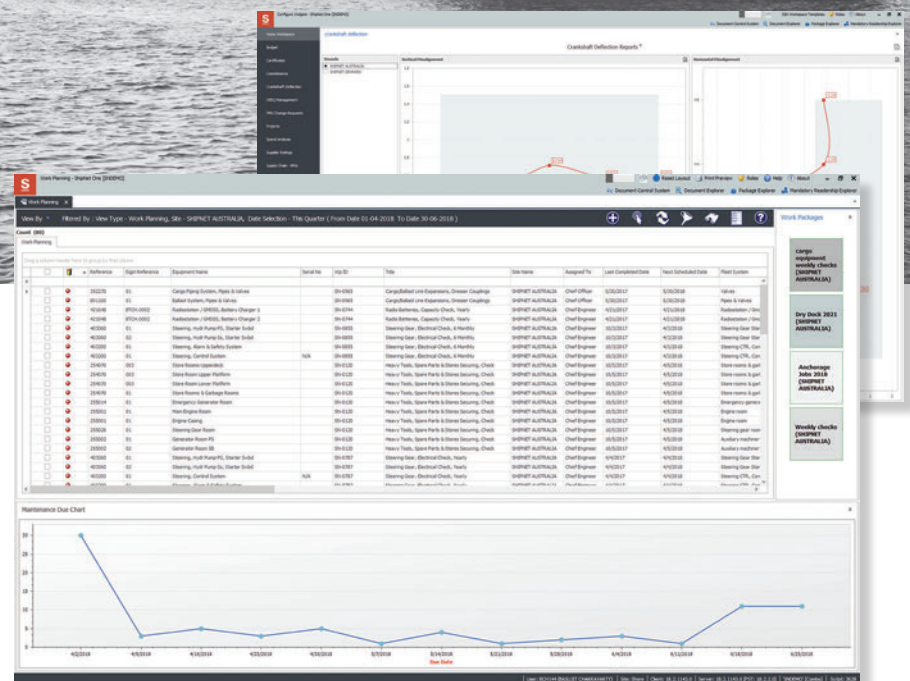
Configure Widgets - Shipnet One [SHDEMO]

Document Central System | Document Explorer | Package Explorer | Mandatory Readership Explorer

Crankshaft deflection

Crankshaft Deflection Reports

Vessels

SHIPNET AUSTRALIA

Vertical Misalignment

Horizontal Misalignment

Work Planning - Shipnet One [SHDEMO]

Reset Layout | Print Preview | Roles | Help | About

Document Central System | Document Explorer | Package Explorer | Mandatory Readership Explorer

Work Planning

View By | Filtered By : View Type - Work Planning, Site - SHIPNET AUSTRALIA, Date Selection - This Quarter ( From Date 01-04-2018 To Date 30-06-2018 )

Count (80)

Work Planning

Drag a column header here to group by that column

| Reference | Sign Reference | Equipment Name | Serial No | Job ID | Title | Site Name | Assigned To | Last Completed Date | Next Scheduled Date | Plant System |
|---|---|---|---|---|---|---|---|---|---|---|
| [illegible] | 01 | Cargo Piping System, Pipes & Valves | | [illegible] | Cargo/Ballast Line Expansions, Dresser Couplings | SHIPNET AUSTRALIA | Chief Officer | 5/30/2017 | 5/30/2018 | Valves |
| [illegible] | 01 | Ballast System, Pipes & Valves | | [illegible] | Cargo/Ballast Line Expansions, Dresser Couplings | SHIPNET AUSTRALIA | Chief Officer | 5/30/2017 | 5/30/2018 | Pipes & valves |
| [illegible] | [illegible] | Radiostation / GMDSS, Battery Charger 1 | | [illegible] | Radio Batteries, Capacity Check, Yearly | SHIPNET AUSTRALIA | Chief Engineer | 4/21/2017 | 4/21/2018 | Radiostation / Gm |
| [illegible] | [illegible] | Radiostation / GMDSS, Battery Charger 2 | | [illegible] | Radio Batteries, Capacity Check, Yearly | SHIPNET AUSTRALIA | Chief Engineer | 4/21/2017 | 4/21/2018 | Radiostation / Gm |
| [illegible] | 01 | Steering, Hydr Pump P/L Starter Svbd | | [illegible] | Steering Gear, Electrical Check, 6 Monthly | SHIPNET AUSTRALIA | Chief Engineer | 10/2/2017 | 4/2/2018 | Steering Gear Star |
| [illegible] | 02 | Steering, Hydr Pump S/L Starter Svbd | | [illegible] | Steering Gear, Electrical Check, 6 Monthly | SHIPNET AUSTRALIA | Chief Engineer | 10/2/2017 | 4/2/2018 | Steering Gear Star |
| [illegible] | 01 | Steering, Alarm & Safety System | | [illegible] | Steering Gear, Electrical Check, 6 Monthly | SHIPNET AUSTRALIA | Chief Engineer | 10/2/2017 | 4/2/2018 | Steering CTRL Con |
| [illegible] | 01 | Steering, Control System | N/A | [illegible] | Steering Gear, Electrical Check, 6 Monthly | SHIPNET AUSTRALIA | Chief Engineer | 10/2/2017 | 4/2/2018 | Steering CTRL Con |
| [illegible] | 003 | Store Rooms Upperdeck | | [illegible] | Heavy Tools, Spare Parts & Stores Securing, Check | SHIPNET AUSTRALIA | Chief Engineer | 10/5/2017 | 4/5/2018 | Store rooms & garl |
| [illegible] | 003 | Store Room Upper Platform | | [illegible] | Heavy Tools, Spare Parts & Stores Securing, Check | SHIPNET AUSTRALIA | Chief Engineer | 10/5/2017 | 4/5/2018 | Store rooms & garl |
| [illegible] | 003 | Store Room Lower Platform | | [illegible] | Heavy Tools, Spare Parts & Stores Securing, Check | SHIPNET AUSTRALIA | Chief Engineer | 10/5/2017 | 4/5/2018 | Store rooms & garl |
| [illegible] | 01 | Store Rooms & Garbage Rooms | | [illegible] | Heavy Tools, Spare Parts & Stores Securing, Check | SHIPNET AUSTRALIA | Chief Engineer | 10/5/2017 | 4/5/2018 | Store rooms & garl |
| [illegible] | 01 | Emergency Generator Room | | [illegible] | Heavy Tools, Spare Parts & Stores Securing, Check | SHIPNET AUSTRALIA | Chief Engineer | 10/5/2017 | 4/5/2018 | Emergency genera |
| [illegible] | 01 | Main Engine Room | | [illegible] | Heavy Tools, Spare Parts & Stores Securing, Check | SHIPNET AUSTRALIA | Chief Engineer | 10/5/2017 | 4/5/2018 | Engine room |
| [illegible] | 01 | Engine Casing | | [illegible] | Heavy Tools, Spare Parts & Stores Securing, Check | SHIPNET AUSTRALIA | Chief Engineer | 10/5/2017 | 4/5/2018 | Engine room |
| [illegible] | 01 | Steering Gear Room | | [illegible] | Heavy Tools, Spare Parts & Stores Securing, Check | SHIPNET AUSTRALIA | Chief Engineer | 10/5/2017 | 4/5/2018 | Steering gear roon |
| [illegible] | 01 | Generator Room PS | | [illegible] | Heavy Tools, Spare Parts & Stores Securing, Check | SHIPNET AUSTRALIA | Chief Engineer | 10/5/2017 | 4/5/2018 | Auxiliary machiner |
| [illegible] | 02 | Generator Room SB | | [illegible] | Heavy Tools, Spare Parts & Stores Securing, Check | SHIPNET AUSTRALIA | Chief Engineer | 10/5/2017 | 4/5/2018 | Auxiliary machiner |
| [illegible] | 01 | Steering, Hydr Pump P/L Starter Svbd | | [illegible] | Steering Gear, Electrical Check, Yearly | SHIPNET AUSTRALIA | Chief Engineer | 4/4/2017 | 4/4/2018 | Steering Gear Star |
| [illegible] | 02 | Steering, Hydr Pump S/L Starter Svbd | | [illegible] | Steering Gear, Electrical Check, Yearly | SHIPNET AUSTRALIA | Chief Engineer | 4/4/2017 | 4/4/2018 | Steering Gear Star |
| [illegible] | 01 | Steering, Control System | N/A | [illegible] | Steering Gear, Electrical Check, Yearly | SHIPNET AUSTRALIA | Chief Engineer | 4/4/2017 | 4/4/2018 | Steering CTRL Con |

Work Packages

Cargo equipment weekly checks (SHIPNET AUSTRALIA)

Dry Dock 2021 (SHIPNET AUSTRALIA)

Anchorage Jobs 2018 (SHIPNET AUSTRALIA)

Weekly checks (SHIPNET AUSTRALIA)

Maintenance Due Chart

30
25
20
15
10
5
0

4/2/2018 4/9/2018 4/16/2018 4/23/2018 4/30/2018 5/7/2018 5/14/2018 5/21/2018 5/28/2018 6/4/2018 6/11/2018 6/18/2018 6/25/2018

Due Date